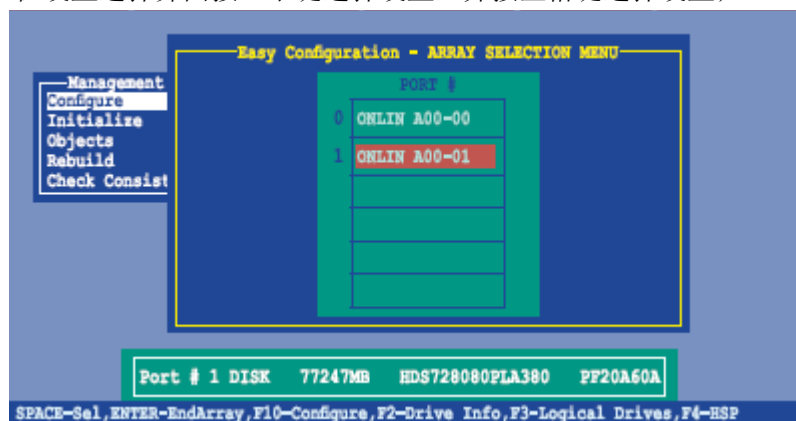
Management
Configure
Initialize
Objects
Rebuild
Check Consist

Easy Configuration - ARRAY SELECTION MENU

PORT #

0 ONLIN A00-00

1 ONLIN A00-01

Port # 1 DISK 77247MB HDS728080PLA380 PF20A60A

SPACE-Sel,ENTER-EndArray,F10-Configure,F2-Drive Info,F3-Logical Drives,F4-HSP